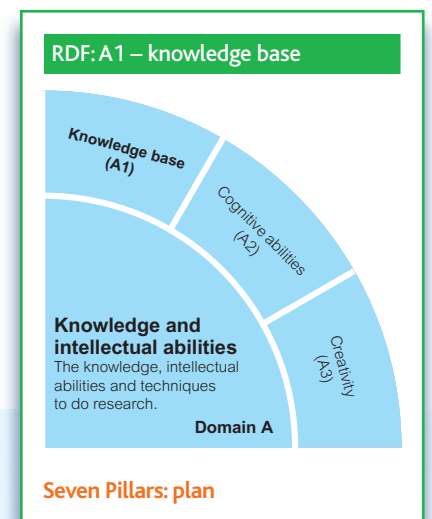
RDF: A1 – knowledge base

Knowledge base (A1)

Cognitive abilities (A2)

Creativity (A3)

Knowledge and intellectual abilities

The knowledge, intellectual abilities and techniques to do research.

Domain A

Seven Pillars: plan